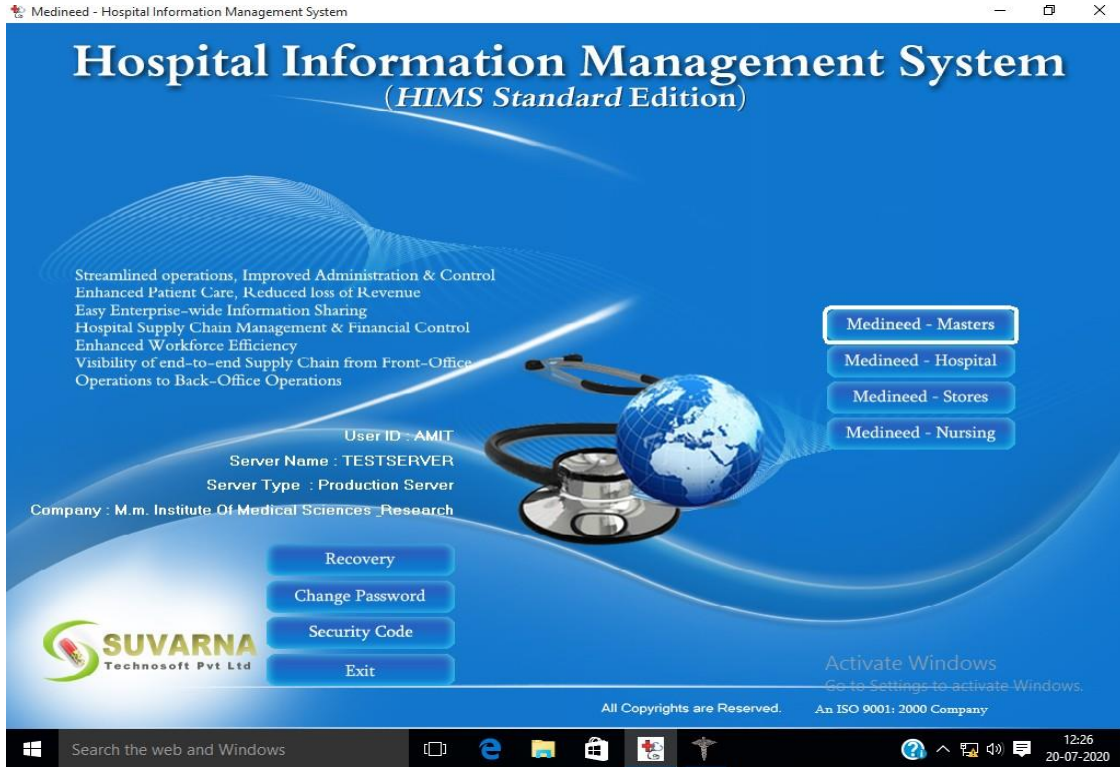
Medineed - Hospital Information Management System

Hospital Information Management System
(HIMS Standard Edition)

Streamlined operations, Improved Administration & Control
Enhanced Patient Care, Reduced loss of Revenue
Easy Enterprise-wide Information Sharing
Hospital Supply Chain Management & Financial Control
Enhanced Workforce Efficiency
Visibility of end-to-end Supply Chain from Front-Office Operations to Back-Office Operations

Medineed - Masters
Medineed - Hospital
Medineed - Stores
Medineed - Nursing

User ID : AMIT
Server Name : TESTSERVER
Server Type : Production Server
Company : M.m. Institute Of Medical Sciences_Research

Recovery
Change Password
Security Code
Exit

SUVARNA
Technosoft Pvt Ltd

Activate Windows
Go to Settings to activate Windows.

All Copyrights are Reserved.
An ISO 9001: 2000 Company

Search the web and Windows

12:26
20-07-2020